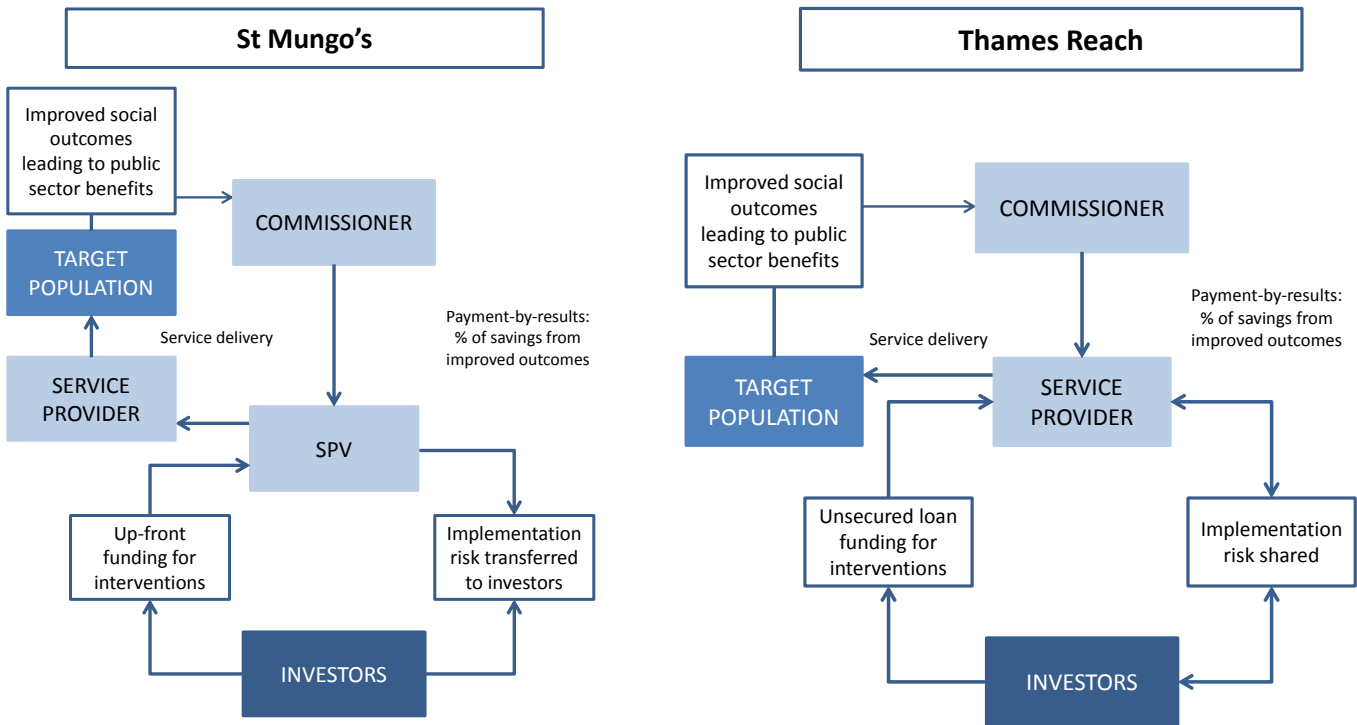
St Mungo's

Improved social outcomes leading to public sector benefits

COMMISSIONER

TARGET POPULATION

Service delivery

Payment-by-results: % of savings from improved outcomes

SERVICE PROVIDER

SPV

Up-front funding for interventions

Implementation risk transferred to investors

INVESTORS

Thames Reach

Improved social outcomes leading to public sector benefits

COMMISSIONER

Payment-by-results: % of savings from improved outcomes

Service delivery

TARGET POPULATION

SERVICE PROVIDER

Unsecured loan funding for interventions

Implementation risk shared

INVESTORS